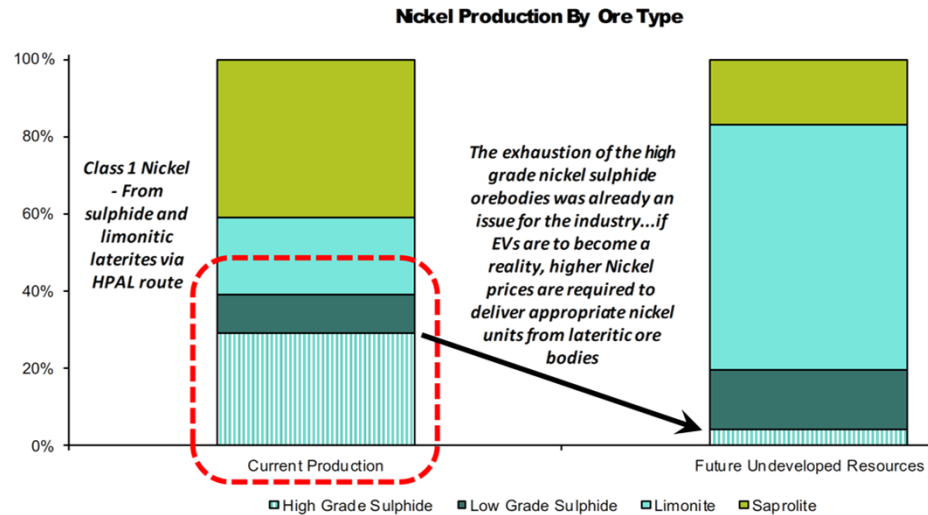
Nickel Production By Ore Type

100%
80%
60%
40%
20%
0%

Class 1 Nickel - From sulphide and limonitic laterites via HPAL route

The exhaustion of the high grade nickel sulphide orebodies was already an issue for the industry...if EVs are to become a reality, higher Nickel prices are required to deliver appropriate nickel units from lateritic ore bodies

Current Production

Future Undeveloped Resources

High Grade Sulphide
Low Grade Sulphide
Limonite
Saprolite